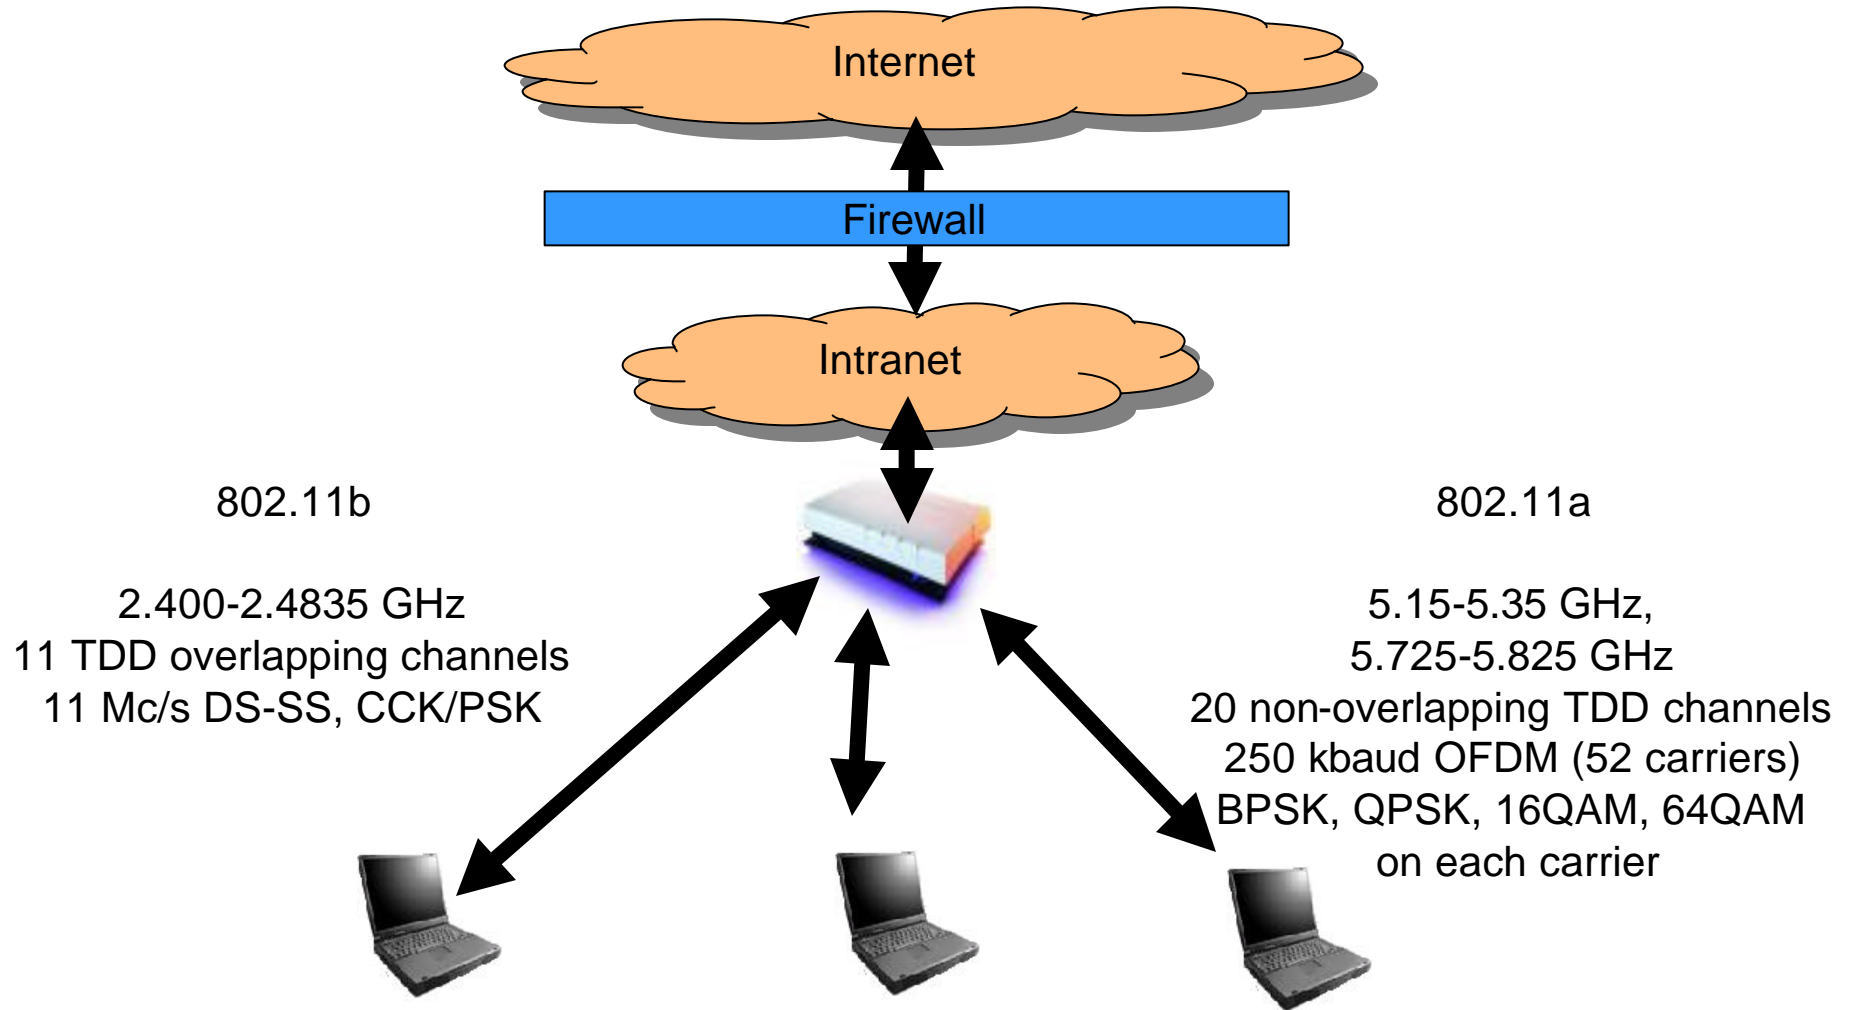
Internet

Firewall

Intranet

802.11b

2.400-2.4835 GHz
11 TDD overlapping channels
11 Mc/s DS-SS, CCK/PSK

802.11a

5.15-5.35 GHz,
5.725-5.825 GHz
20 non-overlapping TDD channels
250 kbaud OFDM (52 carriers)
BPSK, QPSK, 16QAM, 64QAM
on each carrier